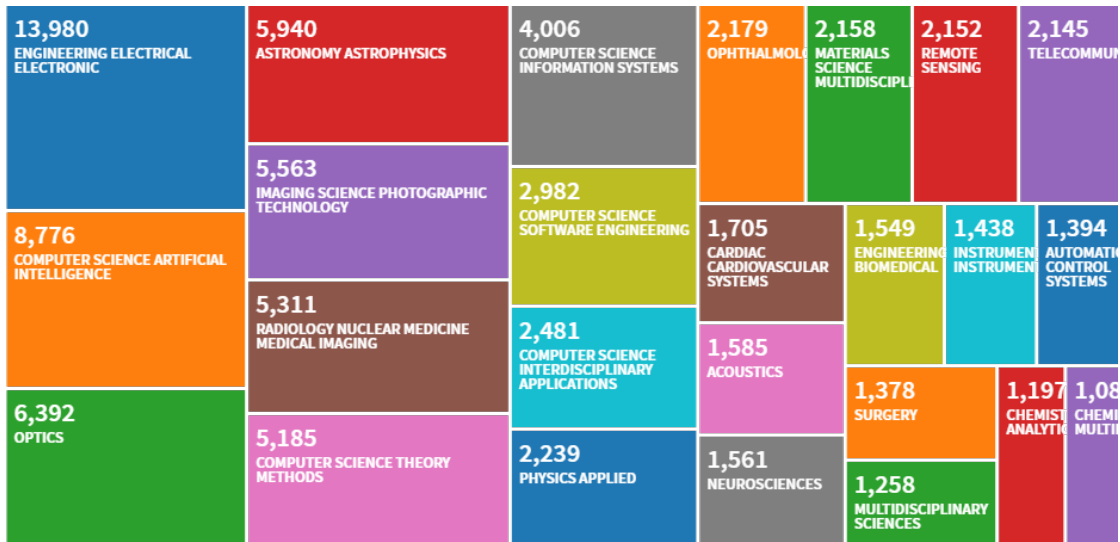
13,980
ENGINEERING ELECTRICAL ELECTRONIC

5,940
ASTRONOMY ASTROPHYSICS

4,006
COMPUTER SCIENCE INFORMATION SYSTEMS

2,179
OPHTHALMOLO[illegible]

2,158
MATERIALS SCIENCE MULTIDISCIPLI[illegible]

2,152
REMOTE SENSING

2,145
TELECOMMUN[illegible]

8,776
COMPUTER SCIENCE ARTIFICIAL INTELLIGENCE

5,563
IMAGING SCIENCE PHOTOGRAPHIC TECHNOLOGY

2,982
COMPUTER SCIENCE SOFTWARE ENGINEERING

1,705
CARDIAC CARDIOVASCULAR SYSTEMS

1,549
ENGINEERING BIOMEDICAL

1,438
INSTRUME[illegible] INSTRUMEN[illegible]

1,394
AUTOMATIC CONTROL SYSTEMS

5,311
RADIOLOGY NUCLEAR MEDICINE MEDICAL IMAGING

2,481
COMPUTER SCIENCE INTERDISCIPLINARY APPLICATIONS

1,585
ACOUSTICS

6,392
OPTICS

1,378
SURGERY

1,197
CHEMIST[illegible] ANALYTIC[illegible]

1,08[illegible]
CHEMI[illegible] MULTI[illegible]

5,185
COMPUTER SCIENCE THEORY METHODS

2,239
PHYSICS APPLIED

1,561
NEUROSCIENCES

1,258
MULTIDISCIPLINARY SCIENCES